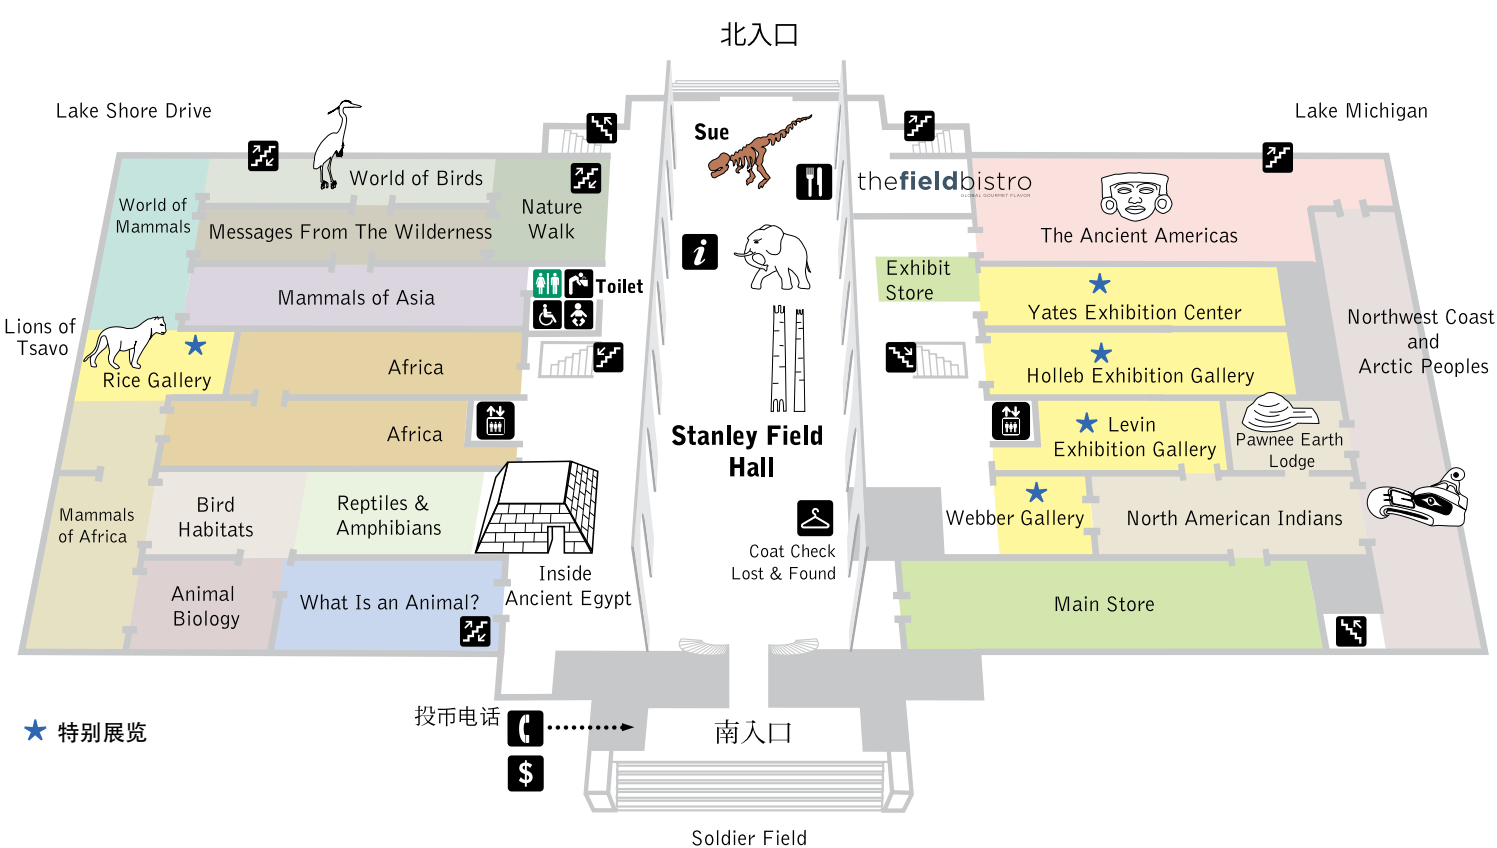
北入口

Lake Shore Drive

Lake Michigan

World of Mammals

World of Birds

Messages From The Wilderness

Nature Walk

Sue

thefieldbistro

The Ancient Americas

Mammals of Asia

Toilet

Exhibit Store

Yates Exhibition Center

Lions of Tsavo

Rice Gallery

Africa

Holleb Exhibition Gallery

Northwest Coast and Arctic Peoples

Africa

Stanley Field Hall

Levin Exhibition Gallery

Pawnee Earth Lodge

Mammals of Africa

Bird Habitats

Reptiles & Amphibians

Webber Gallery

North American Indians

Coat Check
Lost & Found

Animal Biology

What Is an Animal?

Inside Ancient Egypt

Main Store

★ 特别展览

投币电话

南入口

Soldier Field